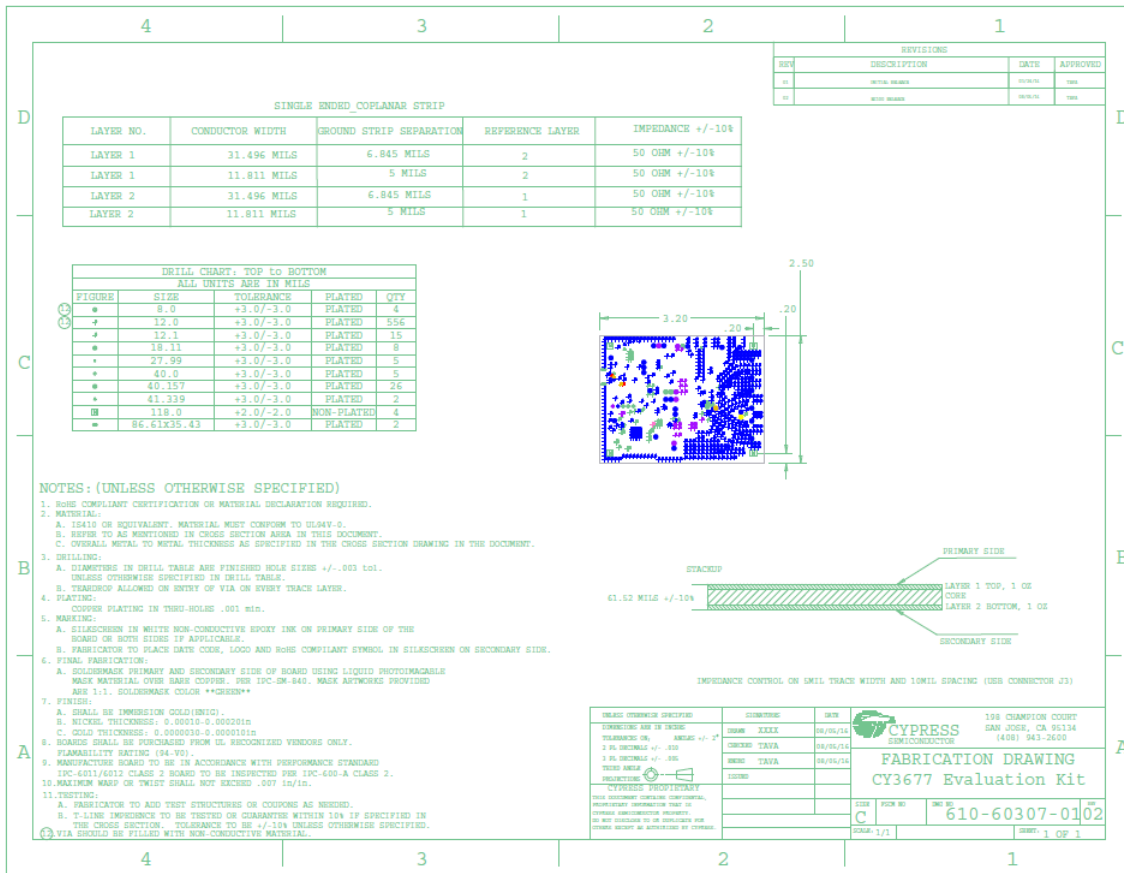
4 3 2 1

D C B A

REVISIONS

| REV | DESCRIPTION | DATE | APPROVED |
|---|---|---|---|
| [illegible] | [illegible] | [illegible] | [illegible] |
| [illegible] | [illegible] | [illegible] | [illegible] |

SINGLE ENDED_COPLANAR STRIP

| LAYER NO. | CONDUCTOR WIDTH | GROUND STRIP SEPARATION | REFERENCE LAYER | IMPEDANCE +/-10% |
|---|---|---|---|---|
| LAYER 1 | 31.496 MILS | 6.845 MILS | 2 | 50 OHM +/-10% |
| LAYER 1 | 11.811 MILS | 5 MILS | 2 | 50 OHM +/-10% |
| LAYER 2 | 31.496 MILS | 6.845 MILS | 1 | 50 OHM +/-10% |
| LAYER 2 | 11.811 MILS | 5 MILS | 1 | 50 OHM +/-10% |

DRILL CHART: TOP to BOTTOM
ALL UNITS ARE IN MILS

| FIGURE | SIZE | TOLERANCE | PLATED | QTY |
|---|---|---|---|---|
| | 8.0 | +3.0/-3.0 | PLATED | 4 |
| | 12.0 | +3.0/-3.0 | PLATED | 556 |
| | 12.1 | +3.0/-3.0 | PLATED | 15 |
| | 18.11 | +3.0/-3.0 | PLATED | 8 |
| | 27.99 | +3.0/-3.0 | PLATED | 5 |
| | 40.0 | +3.0/-3.0 | PLATED | 5 |
| | 40.157 | +3.0/-3.0 | PLATED | 26 |
| | 41.339 | +3.0/-3.0 | PLATED | 2 |
| | 118.0 | +2.0/-2.0 | NON-PLATED | 4 |
| | 86.61x35.43 | +3.0/-3.0 | PLATED | 2 |

2.50
3.20
.20
.20

NOTES:(UNLESS OTHERWISE SPECIFIED)
1. RoHS COMPLIANT CERTIFICATION OR MATERIAL DECLARATION REQUIRED.
2. MATERIAL:
A. IS410 OR EQUIVALENT. MATERIAL MUST CONFORM TO UL94V-0.
B. REFER TO AS MENTIONED IN CROSS SECTION AREA IN THIS DOCUMENT.
C. OVERALL METAL TO METAL THICKNESS AS SPECIFIED IN THE CROSS SECTION DRAWING IN THE DOCUMENT.
3. DRILLING:
A. DIAMETERS IN DRILL TABLE ARE FINISHED HOLE SIZES +/-.003 tol. UNLESS OTHERWISE SPECIFIED IN DRILL TABLE.
B. TEARDROP ALLOWED ON ENTRY OF VIA ON EVERY TRACE LAYER.
4. PLATING:
COPPER PLATING IN THRU-HOLES .001 min.
5. MARKING:
A. SILKSCREEN IN WHITE NON-CONDUCTIVE EPOXY INK ON PRIMARY SIDE OF THE BOARD OR BOTH SIDES IF APPLICABLE.
B. FABRICATOR TO PLACE DATE CODE, LOGO AND RoHS COMPLIANT SYMBOL IN SILKSCREEN ON SECONDARY SIDE.
6. FINAL FABRICATION:
A. SOLDERMASK PRIMARY AND SECONDARY SIDE OF BOARD USING LIQUID PHOTOIMAGABLE MASK MATERIAL OVER BARE COPPER. PER IPC-SM-840. MASK ARTWORKS PROVIDED ARE 1:1. SOLDERMASK COLOR **GREEN**
7. FINISH:
A. SHALL BE IMMERSION GOLD(ENIG).
B. NICKEL THICKNESS: 0.00010-0.000201n
C. GOLD THICKNESS: 0.0000030-0.0000101n
8. BOARDS SHALL BE PURCHASED FROM UL RECOGNIZED VENDORS ONLY. FLAMABILITY RATING (94-V0).
9. MANUFACTURE BOARD TO BE IN ACCORDANCE WITH PERFORMANCE STANDARD IPC-6011/6012 CLASS 2 BOARD TO BE INSPECTED PER IPC-600-A CLASS 2.
10.MAXIMUM WARP OR TWIST SHALL NOT EXCEED .007 in/in.
11.TESTING:
A. FABRICATOR TO ADD TEST STRUCTURES OR COUPONS AS NEEDED.
B. T-LINE IMPEDENCE TO BE TESTED OR GUARANTEE WITHIN 10% IF SPECIFIED IN THE CROSS SECTION. TOLERANCE TO BE +/-10% UNLESS OTHERWISE SPECIFIED.
12 VIA SHOULD BE FILLED WITH NON-CONDUCTIVE MATERIAL.

STACKUP
61.52 MILS +/-10%
PRIMARY SIDE
LAYER 1 TOP, 1 OZ
CORE
LAYER 2 BOTTOM, 1 OZ
SECONDARY SIDE

IMPEDANCE CONTROL ON 8MIL TRACE WIDTH AND 10MIL SPACING (USB CONNECTOR J3)

UNLESS OTHERWISE SPECIFIED
DIMENSIONS ARE IN INCHES
TOLERANCES ON: ANGLES +/- 2°
2 PL DECIMALS +/- .020
3 PL DECIMALS +/- .005
THIRD ANGLE PROJECTION
CYPRESS PROPRIETARY
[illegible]

| | SIGNATURE | DATE |
|---|---|---|
| DRAWN | XXXX | 08/06/14 |
| CHECKED | TAVA | 08/06/14 |
| ENGND | TAVA | 08/06/14 |
| ISSUED | | |

CYPRESS SEMICONDUCTOR
198 CHAMPION COURT
SAN JOSE, CA 95134
(408) 943-2600
FABRICATION DRAWING
CY3677 Evaluation Kit
SIZE C FSCM NO DWG NO 610-60307-01 REV 02
SCALE 1/1 SHEET 1 OF 1